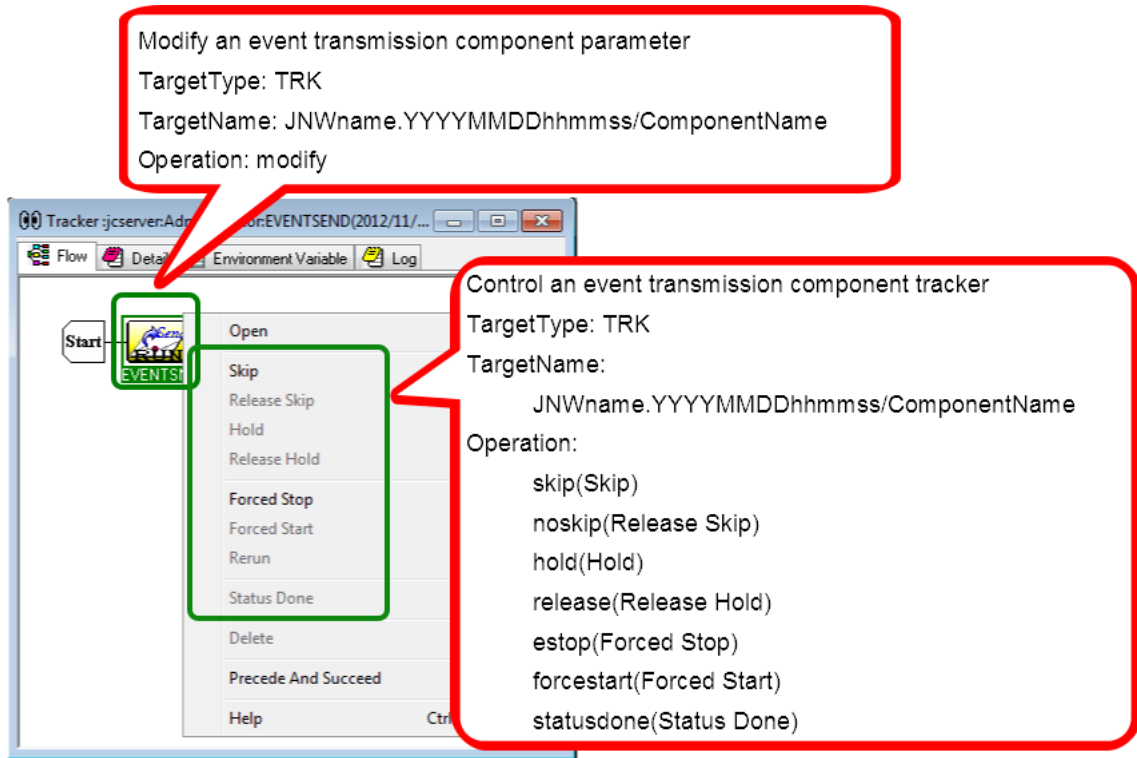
Modify an event transmission component parameter
TargetType: TRK
TargetName: JNWname.YYYYMMDDhhmmss/ComponentName
Operation: modify

Tracker :jcserver:Adm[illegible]:EVENTSEND(2012/11/...

Flow
Detai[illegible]
Environment Variable
Log

Start
RUN
EVENTS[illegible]

Open
Skip
Release Skip
Hold
Release Hold
Forced Stop
Forced Start
Rerun
Status Done
Delete
Precede And Succeed
Help
Ctr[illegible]

Control an event transmission component tracker
TargetType: TRK
TargetName:
JNWname.YYYYMMDDhhmmss/ComponentName
Operation:
skip(Skip)
noskip(Release Skip)
hold(Hold)
release(Release Hold)
estop(Forced Stop)
forcestart(Forced Start)
statusdone(Status Done)